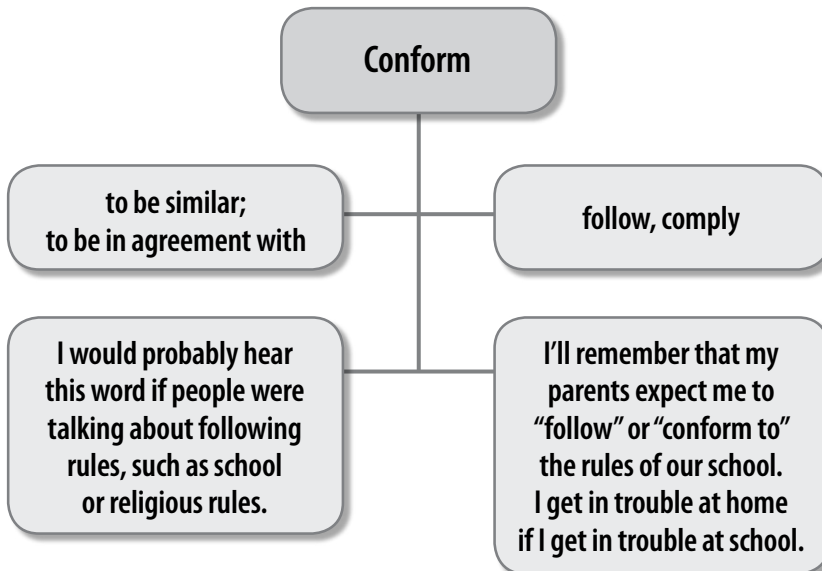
Conform

to be similar;
to be in agreement with

follow, comply

I would probably hear this word if people were talking about following rules, such as school or religious rules.

I'll remember that my parents expect me to "follow" or "conform to" the rules of our school. I get in trouble at home if I get in trouble at school.